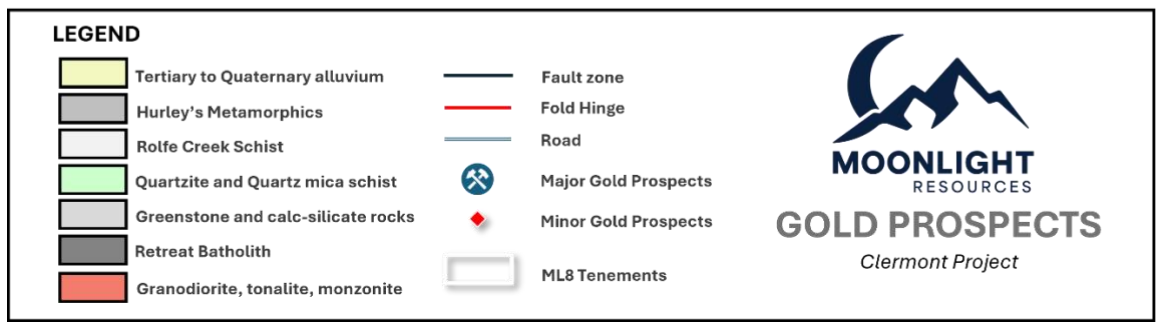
LEGEND

Tertiary to Quaternary alluvium
Hurley's Metamorphics
Rolfe Creek Schist
Quartzite and Quartz mica schist
Greenstone and calc-silicate rocks
Retreat Batholith
Granodiorite, tonalite, monzonite

Fault zone
Fold Hinge
Road
Major Gold Prospects
Minor Gold Prospects
ML8 Tenements

MOONLIGHT
RESOURCES
GOLD PROSPECTS
Clermont Project